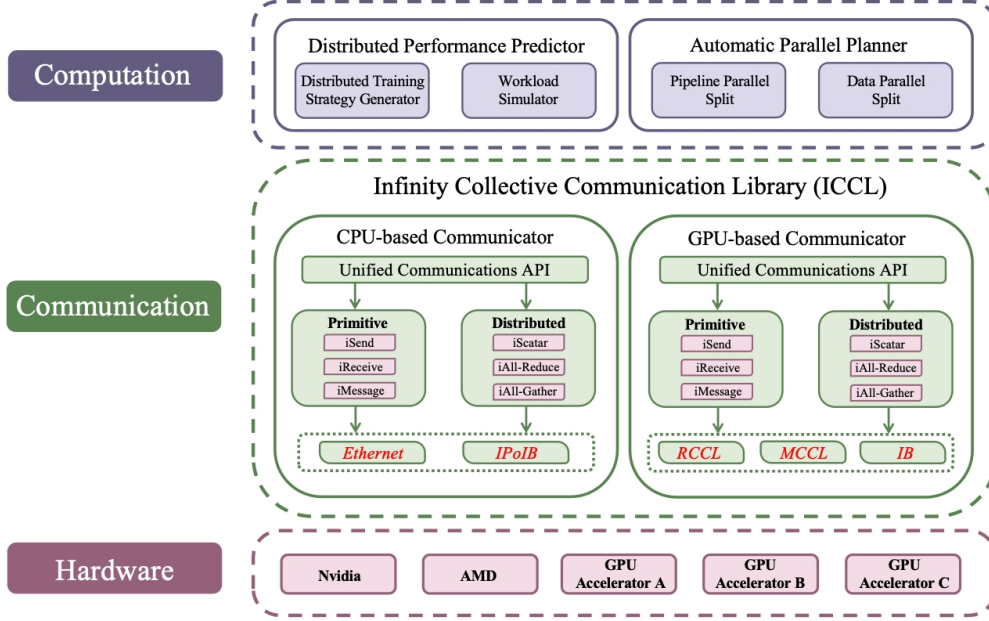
Computation

Distributed Performance Predictor

Distributed Training Strategy Generator

Workload Simulator

Automatic Parallel Planner

Pipeline Parallel Split

Data Parallel Split

Infinity Collective Communication Library (ICCL)

Communication

CPU-based Communicator

Unified Communications API

Primitive

iSend

iReceive

iMessage

Distributed

iScatar

iAll-Reduce

iAll-Gather

Ethernet

IPoIB

GPU-based Communicator

Unified Communications API

Primitive

iSend

iReceive

iMessage

Distributed

iScatar

iAll-Reduce

iAll-Gather

RCCL

MCCL

IB

Hardware

Nvidia

AMD

GPU Accelerator A

GPU Accelerator B

GPU Accelerator C